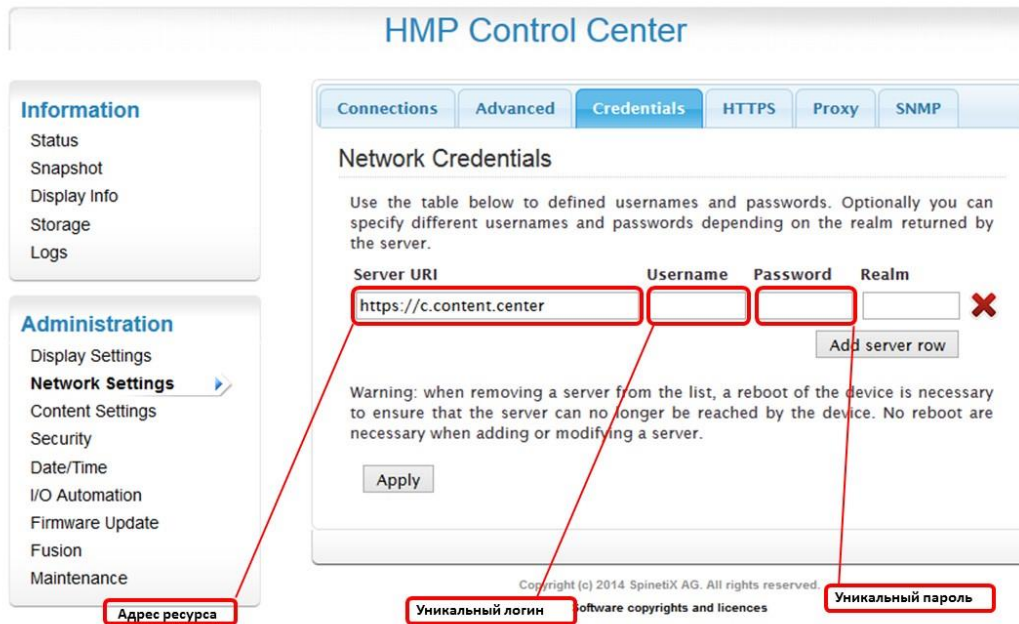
HMP Control Center

Information
Status
Snapshot
Display Info
Storage
Logs

Administration
Display Settings
Network Settings
Content Settings
Security
Date/Time
I/O Automation
Firmware Update
Fusion
Maintenance

Connections | Advanced | Credentials | HTTPS | Proxy | SNMP

Network Credentials

Use the table below to defined usernames and passwords. Optionally you can specify different usernames and passwords depending on the realm returned by the server.

| Server URI | Username | Password | Realm |
|---|---|---|---|
| https://c.content.center | | | |

Add server row

Warning: when removing a server from the list, a reboot of the device is necessary to ensure that the server can no longer be reached by the device. No reboot are necessary when adding or modifying a server.

Apply

Copyright (c) 2014 SpinetiX AG. All rights reserved.
Software copyrights and licences

Адрес ресурса
Уникальный логин
Уникальный пароль